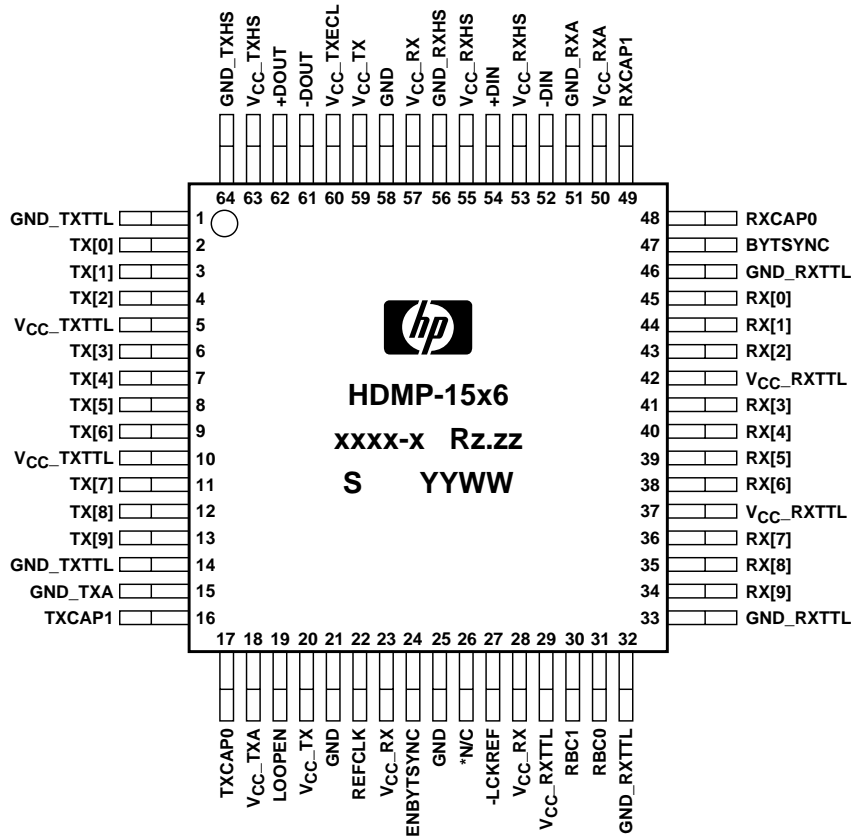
GND_TXHS
$V_{CC}$_TXHS
+DOUT
-DOUT
$V_{CC}$_TXECL
$V_{CC}$_TX
GND
$V_{CC}$_RX
GND_RXHS
$V_{CC}$_RXHS
+DIN
$V_{CC}$_RXHS
-DIN
GND_RXA
$V_{CC}$_RXA
RXCAP1

64 63 62 61 60 59 58 57 56 55 54 53 52 51 50 49

GND_TXTTL 1
TX[0] 2
TX[1] 3
TX[2] 4
$V_{CC}$_TXTTL 5
TX[3] 6
TX[4] 7
TX[5] 8
TX[6] 9
$V_{CC}$_TXTTL 10
TX[7] 11
TX[8] 12
TX[9] 13
GND_TXTTL 14
GND_TXA 15
TXCAP1 16

48 RXCAP0
47 BYTSYNC
46 GND_RXTTL
45 RX[0]
44 RX[1]
43 RX[2]
42 $V_{CC}$_RXTTL
41 RX[3]
40 RX[4]
39 RX[5]
38 RX[6]
37 $V_{CC}$_RXTTL
36 RX[7]
35 RX[8]
34 RX[9]
33 GND_RXTTL

hp

HDMP-15x6

xxxx-x Rz.zz

S YYWW

17 18 19 20 21 22 23 24 25 26 27 28 29 30 31 32

TXCAP0
$V_{CC}$_TXA
LOOPEN
$V_{CC}$_TX
GND
REFCLK
$V_{CC}$_RX
ENBYTSYNC
GND
*N/C
-LCKREF
$V_{CC}$_RX
$V_{CC}$_RXTTL
RBC1
RBC0
GND_RXTTL